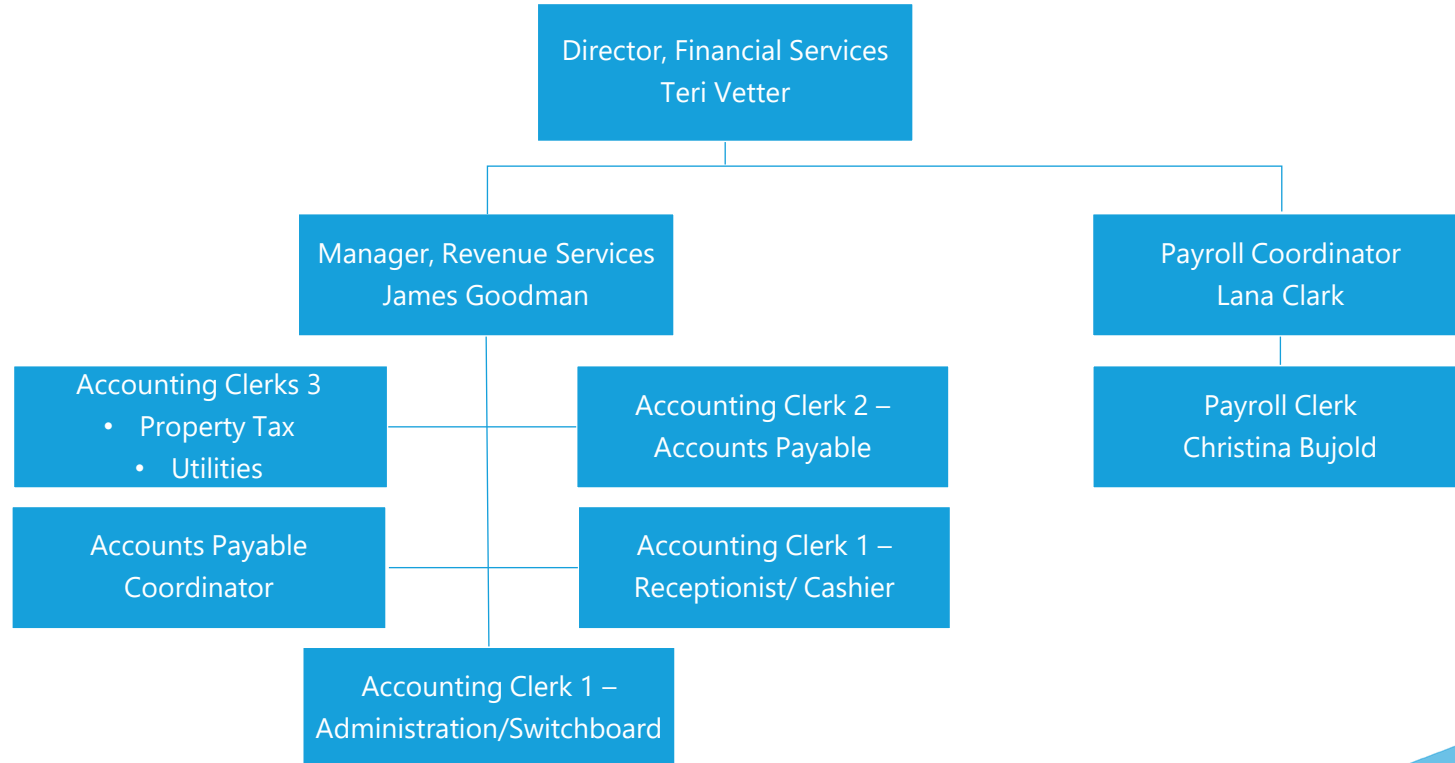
Director, Financial Services
Teri Vetter

Manager, Revenue Services
James Goodman

Payroll Coordinator
Lana Clark

Accounting Clerks 3
• Property Tax
• Utilities

Accounting Clerk 2 – Accounts Payable

Payroll Clerk
Christina Bujold

Accounts Payable Coordinator

Accounting Clerk 1 – Receptionist/ Cashier

Accounting Clerk 1 – Administration/Switchboard